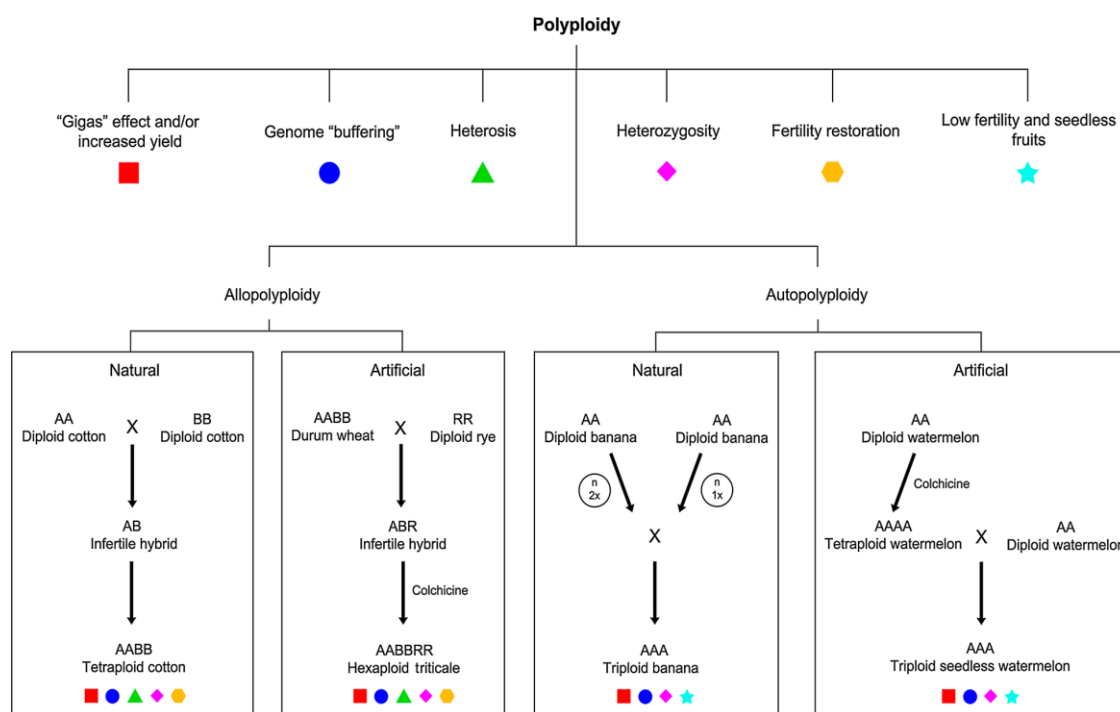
Polyploidy

"Gigas" effect and/or increased yield

Genome "buffering"

Heterosis

Heterozygosity

Fertility restoration

Low fertility and seedless fruits

Allopolyploidy

Autopolyploidy

Natural

AA
Diploid cotton

X

BB
Diploid cotton

AB
Infertile hybrid

AABB
Tetraploid cotton

Artificial

AABB
Durum wheat

X

RR
Diploid rye

ABR
Infertile hybrid

Colchicine

AABBRR
Hexaploid triticale

Natural

AA
Diploid banana

AA
Diploid banana

n
2x

n
1x

X

AAA
Triploid banana

Artificial

AA
Diploid watermelon

Colchicine

AAAA
Tetraploid watermelon

X

AA
Diploid watermelon

AAA
Triploid seedless watermelon